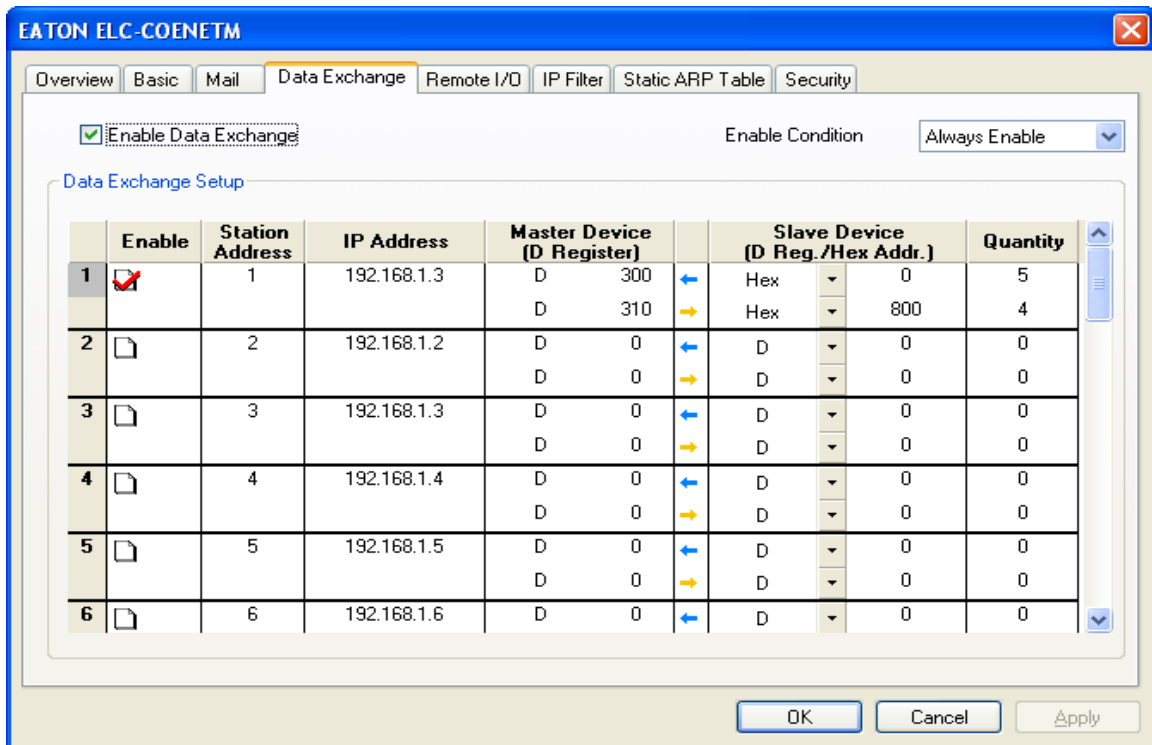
EATON ELC-COENETM

Overview | Basic | Mail | Data Exchange | Remote I/O | IP Filter | Static ARP Table | Security

Enable Data Exchange

Enable Condition Always Enable

Data Exchange Setup

| | Enable | Station Address | IP Address | Master Device (D Register) | | | Slave Device (D Reg./Hex Addr.) | | Quantity |
|---|---|---|---|---|---|---|---|---|---|
| 1 | | 1 | 192.168.1.3 | D | 300 | ← | Hex | 0 | 5 |
| | | | | D | 310 | → | Hex | 800 | 4 |
| 2 | | 2 | 192.168.1.2 | D | 0 | ← | D | 0 | 0 |
| | | | | D | 0 | → | D | 0 | 0 |
| 3 | | 3 | 192.168.1.3 | D | 0 | ← | D | 0 | 0 |
| | | | | D | 0 | → | D | 0 | 0 |
| 4 | | 4 | 192.168.1.4 | D | 0 | ← | D | 0 | 0 |
| | | | | D | 0 | → | D | 0 | 0 |
| 5 | | 5 | 192.168.1.5 | D | 0 | ← | D | 0 | 0 |
| | | | | D | 0 | → | D | 0 | 0 |
| 6 | | 6 | 192.168.1.6 | D | 0 | ← | D | 0 | 0 |

OK Cancel Apply